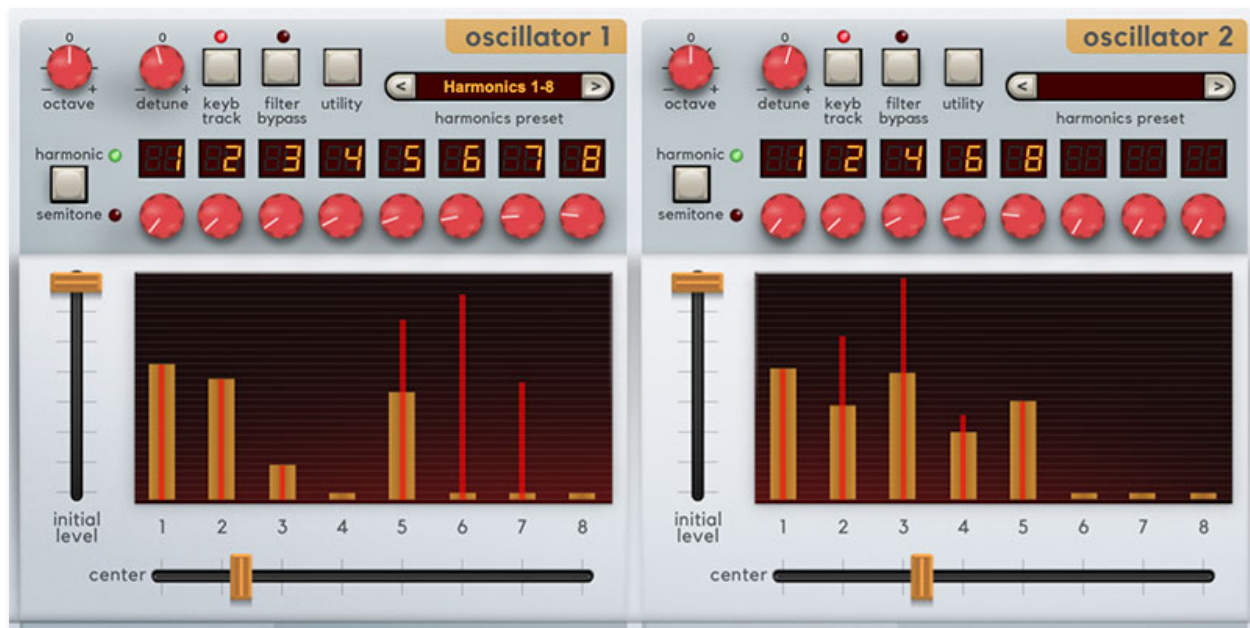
oscillator 1

0
octave
-
+
0
detune
-
+
keyb track
filter bypass
utility
<
Harmonics 1-8
>
harmonics preset
harmonic
semitone
1
2
3
4
5
6
7
8
initial level
1
2
3
4
5
6
7
8
center

oscillator 2

0
octave
-
+
0
detune
-
+
keyb track
filter bypass
utility
<
>
harmonics preset
harmonic
semitone
1
2
4
6
8
initial level
1
2
3
4
5
6
7
8
center